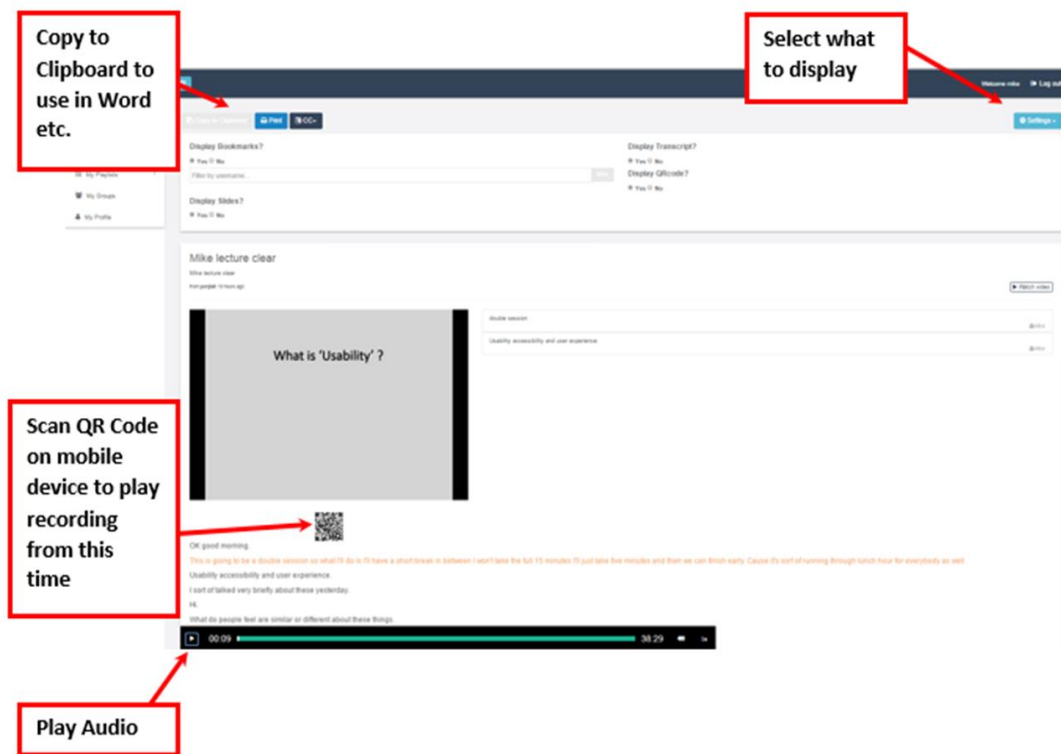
Copy to Clipboard to use in Word etc.

Select what to display

Welcome mike Log out

Copy to Clipboard Print CC+

Settings

Display Bookmarks?

Yes No

Filter by username...

Display Slides?

Yes No

Display Transcript?

Yes No

Display QRcode?

Yes No

My Playlists

My Groups

My Profile

Mike lecture clear

Mike lecture clear

Watch video

What is 'Usability' ?

double session

Usability accessibility and user experience

Scan QR Code on mobile device to play recording from this time

OK good morning.

This is going to be a double session so what I'll do is I'll have a short break in between I won't take the full 15 minutes I'll just take five minutes and then we can finish early. Cause it's sort of running through lunch hour for everybody as well.

Usability accessibility and user experience.

I sort of talked very briefly about these yesterday.

Hi.

What do people feel are similar or different about these things.

00:09 38:29 1x

Play Audio